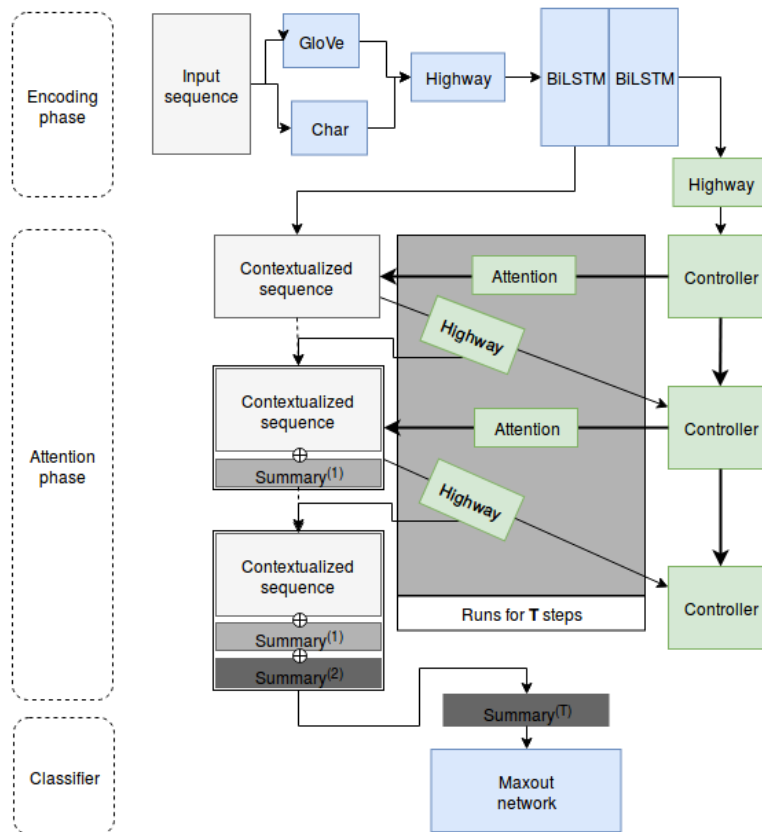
Encoding phase

Input sequence

GloVe

Char

Highway

BiLSTM

BiLSTM

Highway

Attention phase

Contextualized sequence

Attention

Controller

Highway

Contextualized sequence

$\oplus$

Summary$^{(1)}$

Attention

Controller

Highway

Contextualized sequence

$\oplus$

Summary$^{(1)}$

$\oplus$

Summary$^{(2)}$

Controller

Runs for **T** steps

Classifier

Summary$^{(T)}$

Maxout network